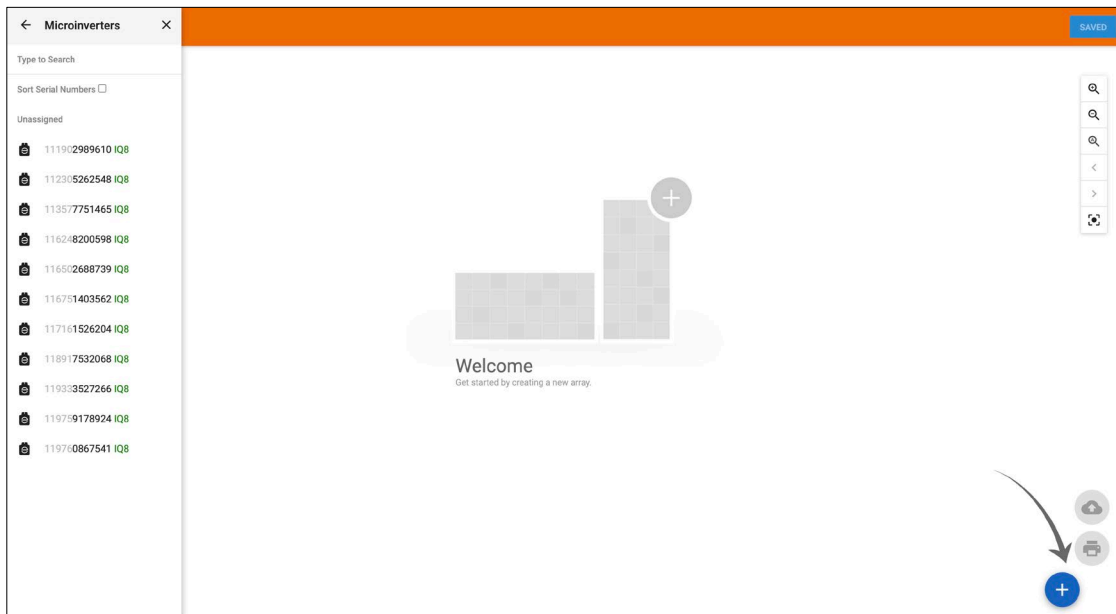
← Microinverters ×

Type to Search

Sort Serial Numbers

Unassigned

111902989610 IQ8

112305262548 IQ8

113577751465 IQ8

116248200598 IQ8

116502688739 IQ8

116751403562 IQ8

117161526204 IQ8

118917532068 IQ8

119333527266 IQ8

119759178924 IQ8

119760867541 IQ8

SAVED

Welcome
Get started by creating a new array.